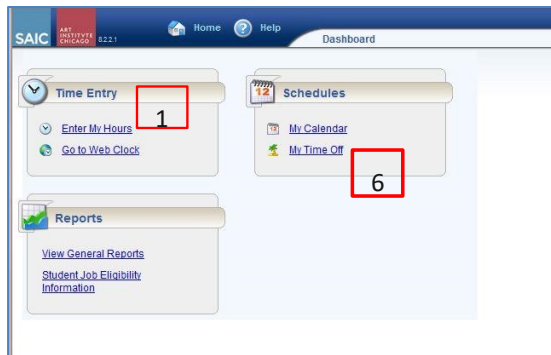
SAIC ART INSTITVTE CHICAGO 8.22.1

Home Help

Dashboard

Time Entry

1

Enter My Hours

Go to Web Clock

12 Schedules

My Calendar

My Time Off

6

Reports

View General Reports

Student Job Eligibility Information